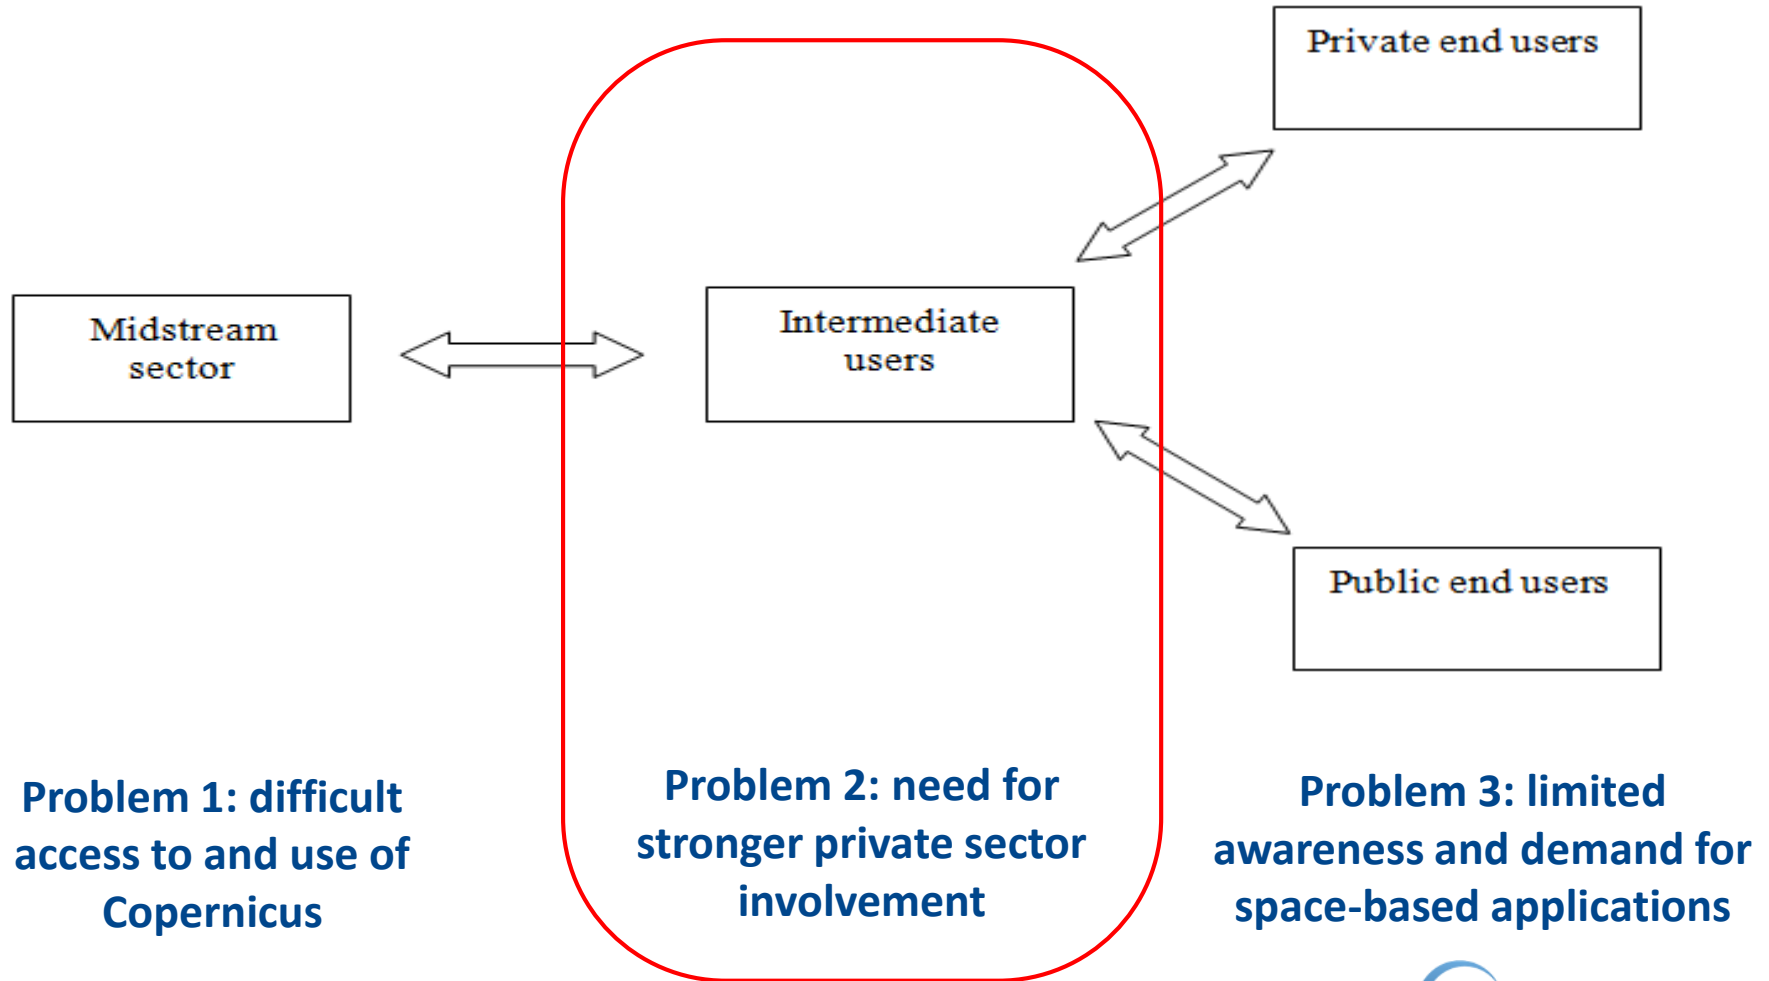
Private end users

Midstream sector

Intermediate users

Public end users

Problem 1: difficult access to and use of Copernicus

Problem 2: need for stronger private sector involvement

Problem 3: limited awareness and demand for space-based applications